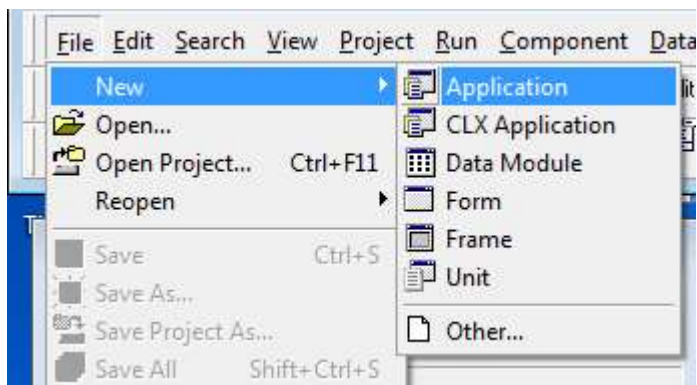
File Edit Search View Project Run Component Data

New
Open...
Open Project... Ctrl+F11
Reopen
Save Ctrl+S
Save As...
Save Project As...
Save All Shift+Ctrl+S

Application
CLX Application
Data Module
Form
Frame
Unit
Other...